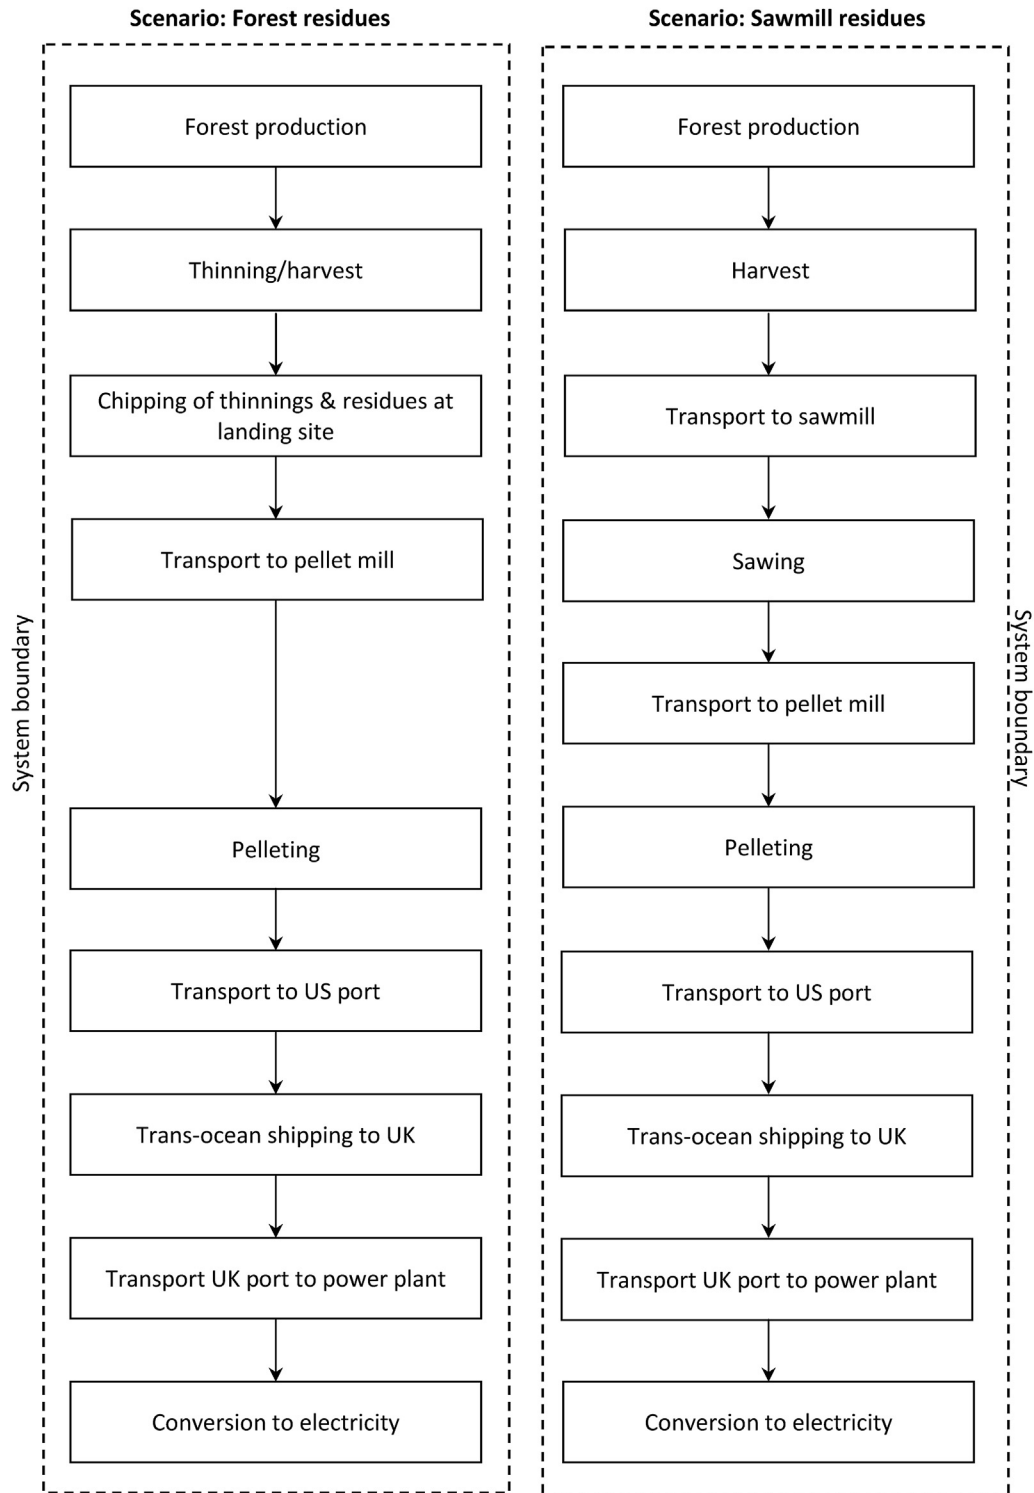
Scenario: Forest residues

System boundary

Forest production

Thinning/harvest

Chipping of thinnings & residues at landing site

Transport to pellet mill

Pelleting

Transport to US port

Trans-ocean shipping to UK

Transport UK port to power plant

Conversion to electricity

Scenario: Sawmill residues

System boundary

Forest production

Harvest

Transport to sawmill

Sawing

Transport to pellet mill

Pelleting

Transport to US port

Trans-ocean shipping to UK

Transport UK port to power plant

Conversion to electricity